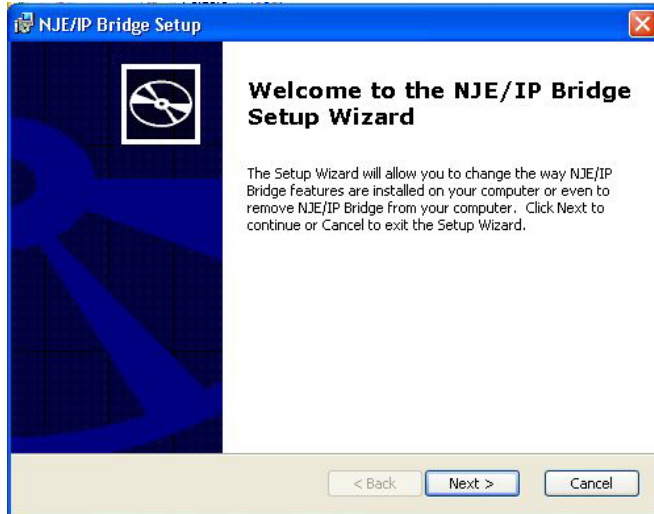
NJE/IP Bridge Setup

Welcome to the NJE/IP Bridge Setup Wizard

The Setup Wizard will allow you to change the way NJE/IP Bridge features are installed on your computer or even to remove NJE/IP Bridge from your computer. Click Next to continue or Cancel to exit the Setup Wizard.

< Back
Next >
Cancel